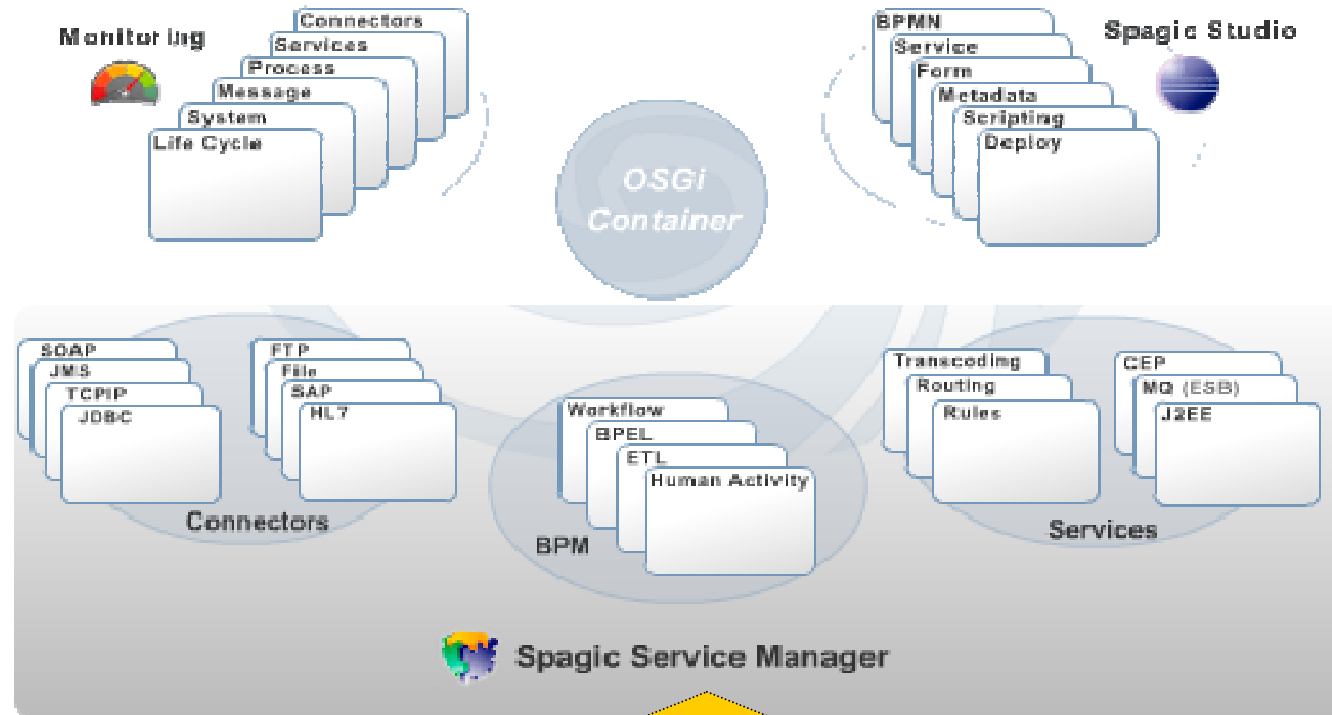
Monitoring

Connectors
Services
Process
Message
System
Life Cycle

BPMN
Service
Form
Metadata
Scripting
Deploy

Spagic Studio

OSGi Container

SOAP
JMS
TCPIP
JDBC

FTP
File
SAP
HL7

Connectors

Workflow
BPEL
ETL
Human Activity

BPM

Transcoding
Routing
Rules

CEP
MQ (ESB)
J2EE

Services

Spagic Service Manager